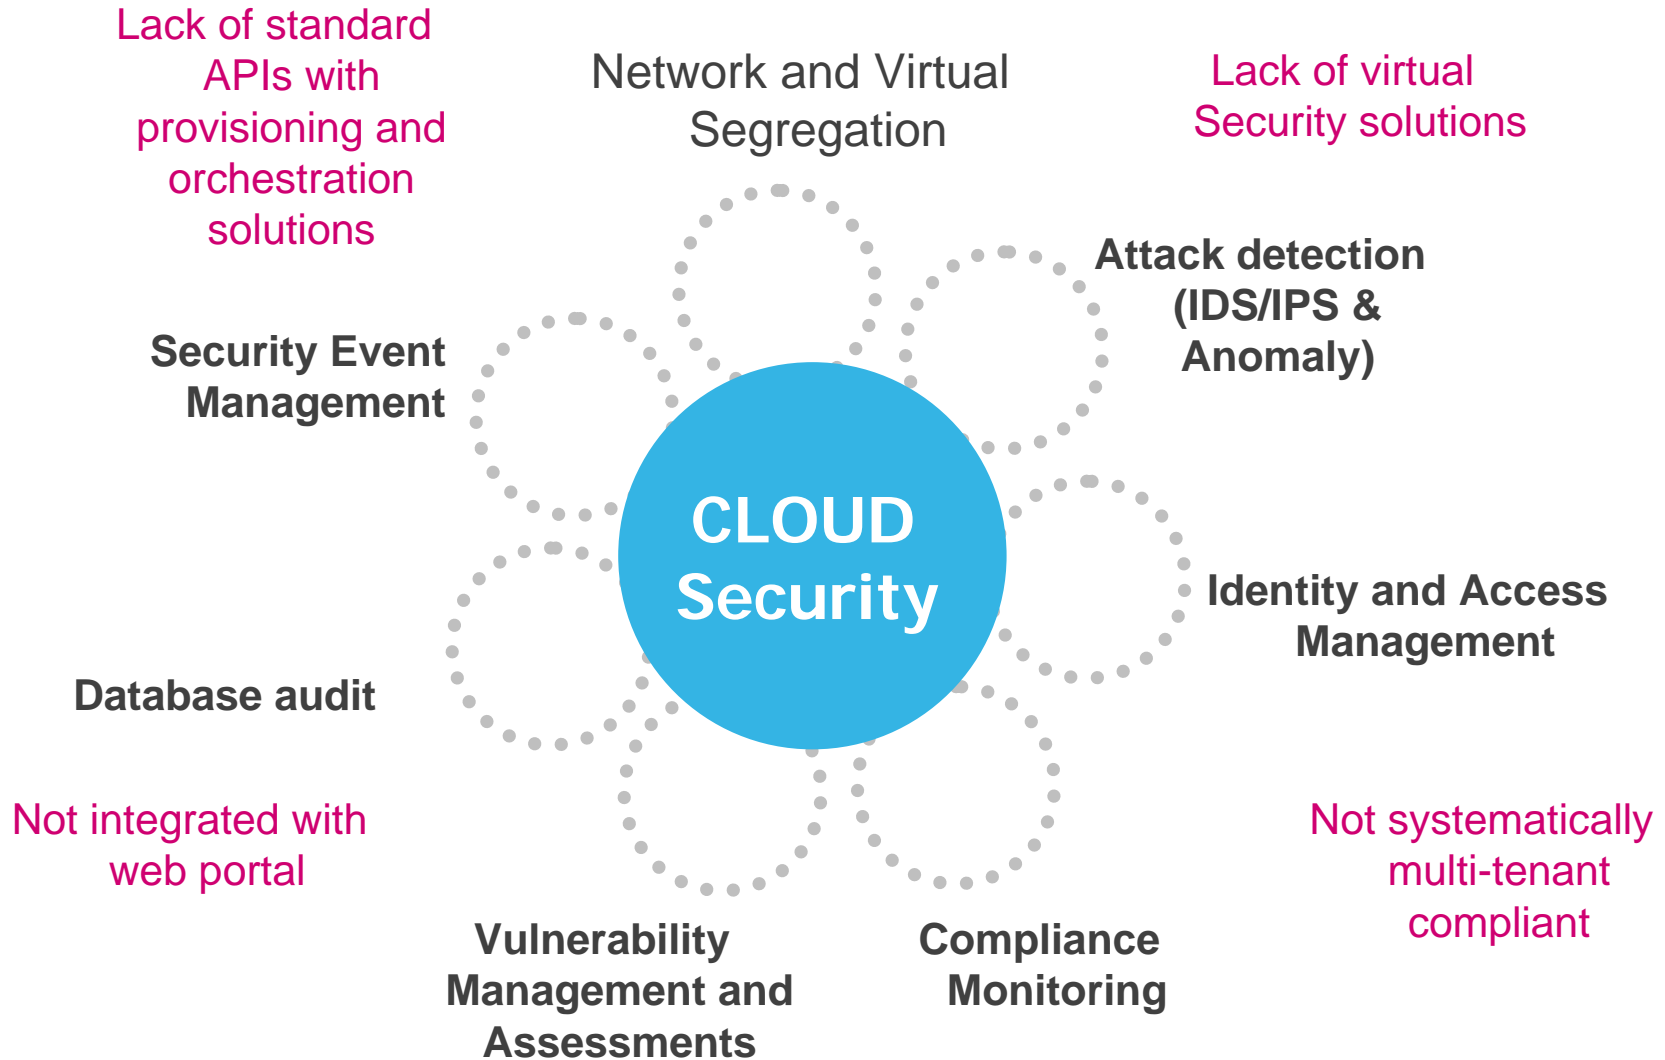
Lack of standard APIs with provisioning and orchestration solutions

Network and Virtual Segregation

Lack of virtual Security solutions

Attack detection (IDS/IPS & Anomaly)

Security Event Management

CLOUD Security

Identity and Access Management

Database audit

Not integrated with web portal

Not systematically multi-tenant compliant

Vulnerability Management and Assessments

Compliance Monitoring